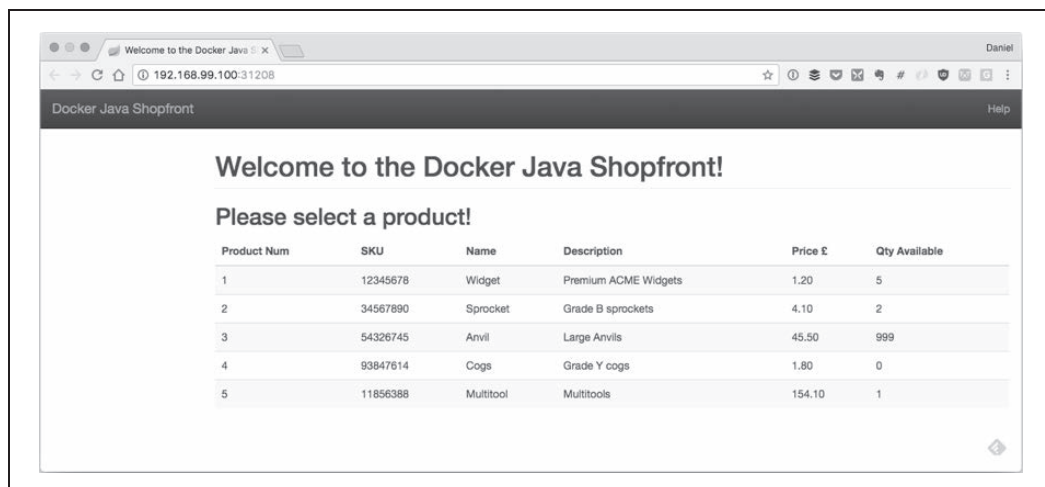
Welcome to the Docker Java S ×

Daniel

192.168.99.100:31208

Docker Java Shopfront

Help

Welcome to the Docker Java Shopfront!

Please select a product!

| Product Num | SKU | Name | Description | Price £ | Qty Available |
|---|---|---|---|---|---|
| 1 | 12345678 | Widget | Premium ACME Widgets | 1.20 | 5 |
| 2 | 34567890 | Sprocket | Grade B sprockets | 4.10 | 2 |
| 3 | 54326745 | Anvil | Large Anvils | 45.50 | 999 |
| 4 | 93847614 | Cogs | Grade Y cogs | 1.80 | 0 |
| 5 | 11856388 | Multitool | Multitools | 154.10 | 1 |